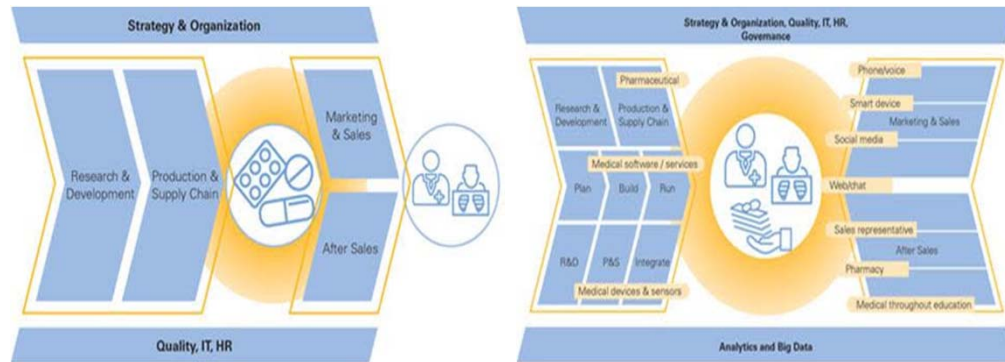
Strategy & Organization

Research & Development

Production & Supply Chain

Marketing & Sales

After Sales

Quality, IT, HR

Strategy & Organization, Quality, IT, HR, Governance

Research & Development

Pharmaceutical

Production & Supply Chain

Medical software / services

Plan

Build

Run

R&D

P&S

Integrate

Medical devices & sensors

Phone/voice

Smart device

Marketing & Sales

Social media

Web/chat

Sales representative

After Sales

Pharmacy

Medical throughout education

Analytics and Big Data